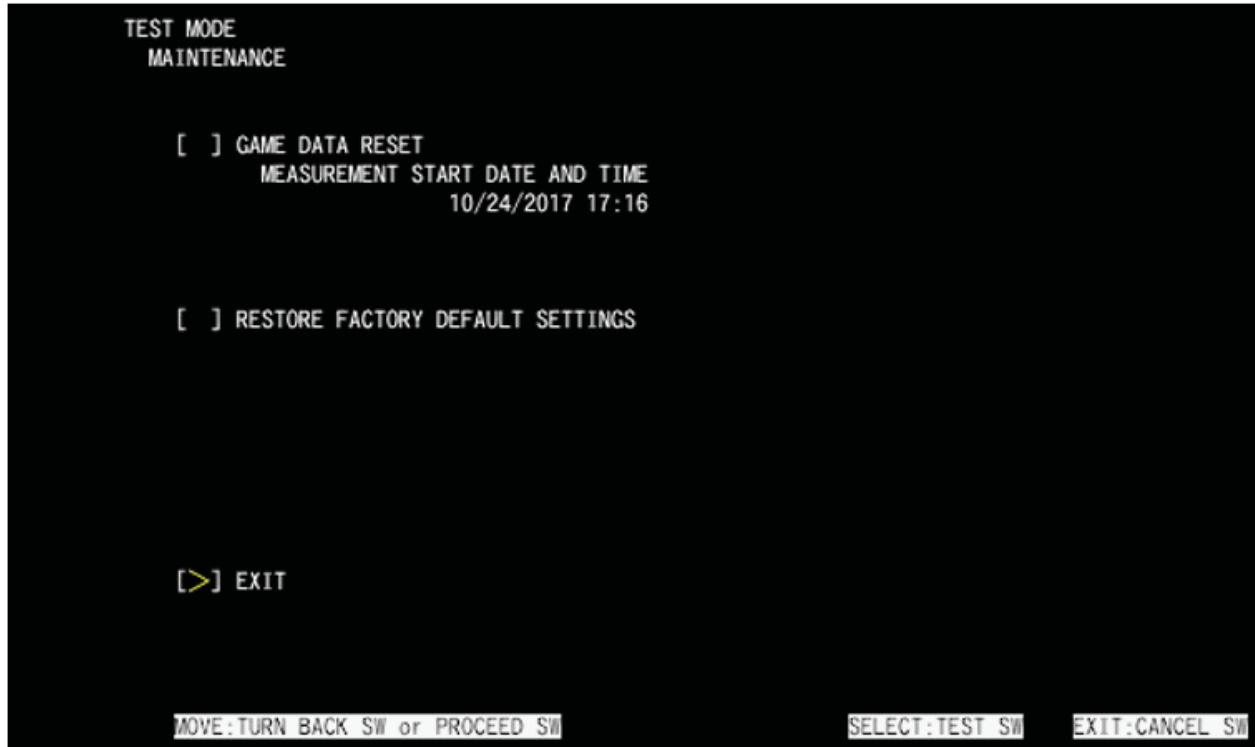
TEST MODE
MAINTENANCE

[ ] GAME DATA RESET
MEASUREMENT START DATE AND TIME
10/24/2017 17:16

[ ] RESTORE FACTORY DEFAULT SETTINGS

[>] EXIT

MOVE:TURN BACK SW or PROCEED SW
SELECT:TEST SW
EXIT:CANCEL SW